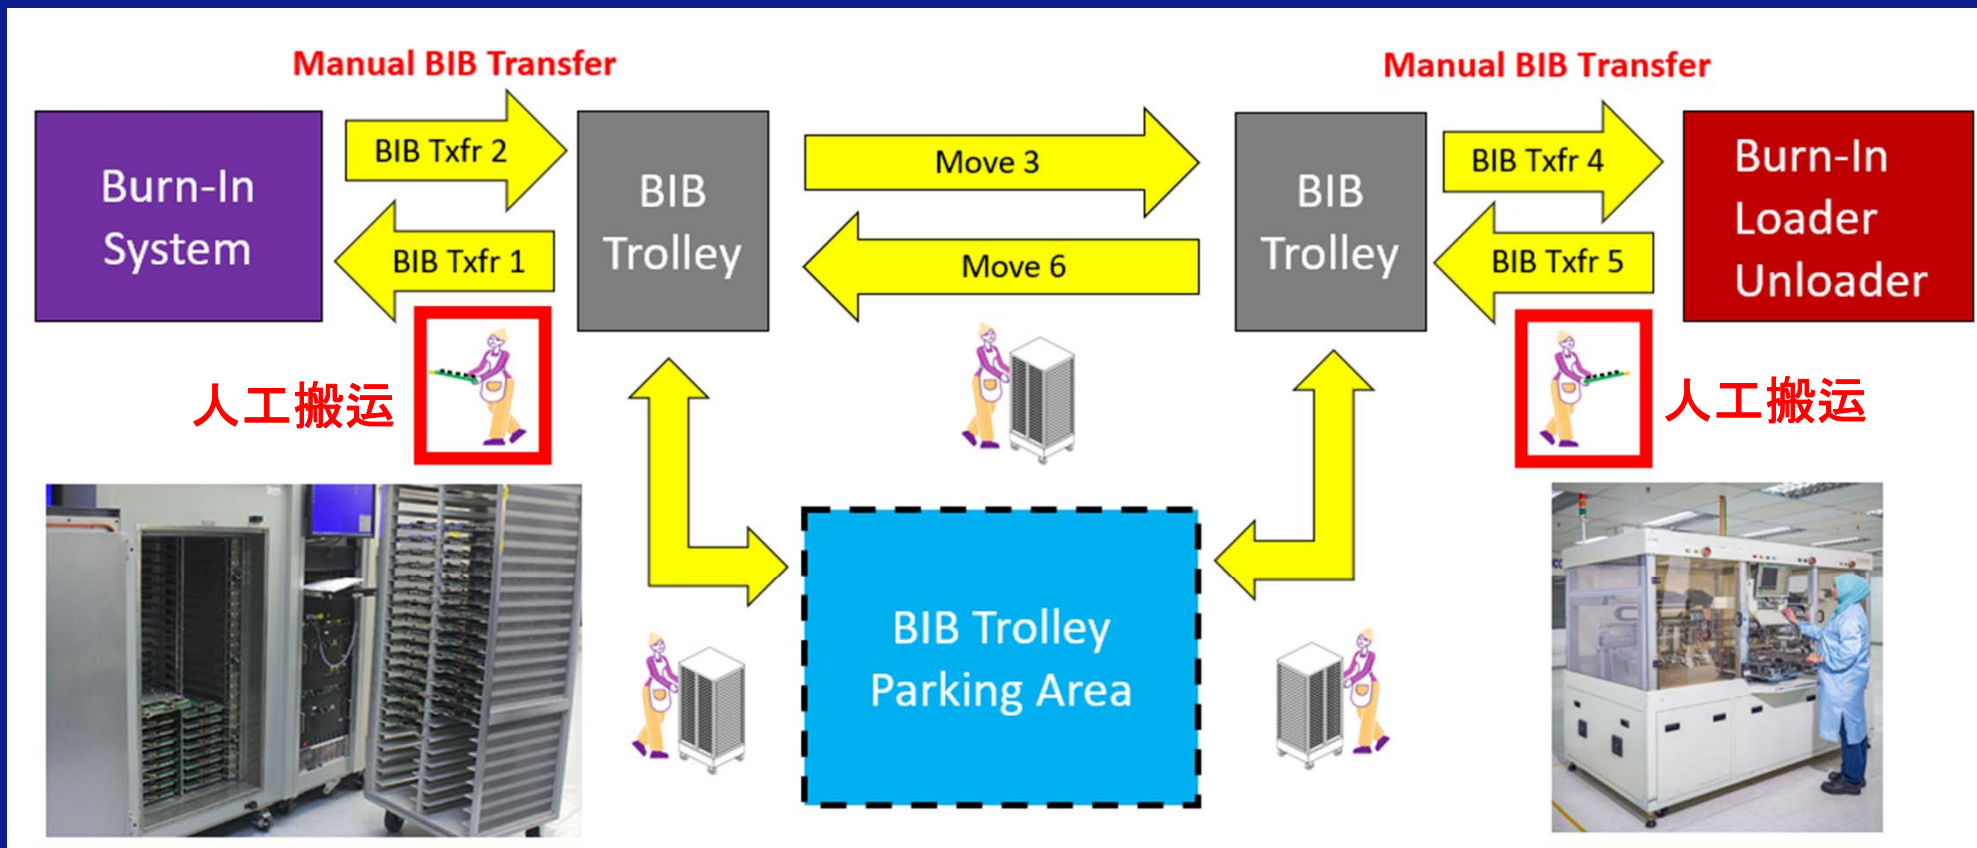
Manual BIB Transfer

Manual BIB Transfer

Burn-In System

BIB Txfr 2

BIB Txfr 1

BIB Trolley

Move 3

Move 6

BIB Trolley

BIB Txfr 4

BIB Txfr 5

Burn-In Loader Unloader

人工搬运

人工搬运

BIB Trolley Parking Area